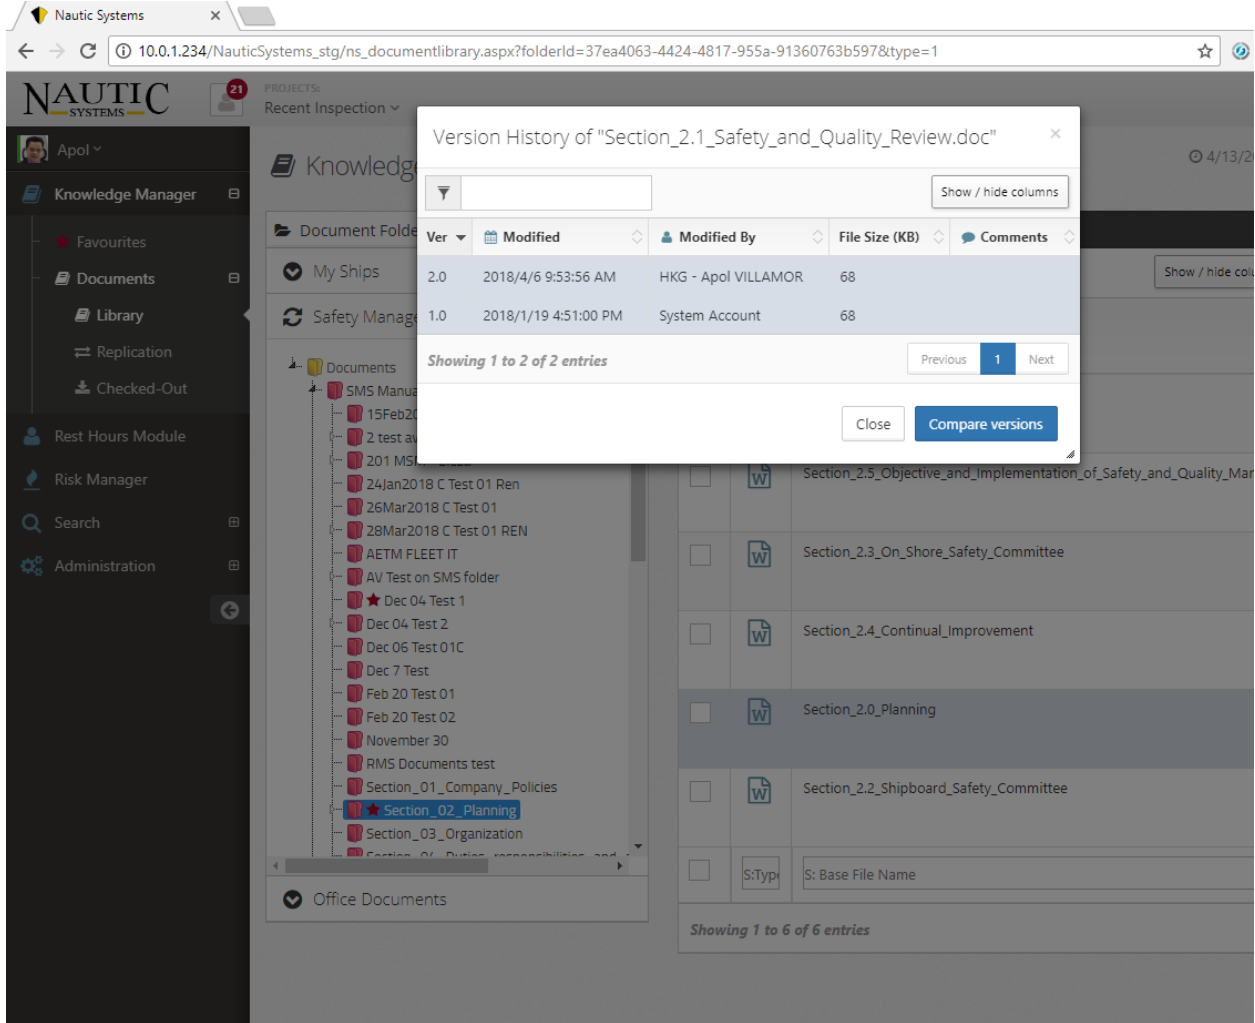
Nautic Systems ×

10.0.1.234/NauticSystems_stg/ns_documentlibrary.aspx?folderId=37ea4063-4424-4817-955a-91360763b597&type=1

NAUTIC SYSTEMS

21

PROJECTS:
Recent Inspection

Apol

Knowledge Manager

Favourites

Documents

Library

Replication

Checked-Out

Rest Hours Module

Risk Manager

Search

Administration

Knowledg

4/13/2

Document Folde

My Ships

Safety Manag

Documents
SMS Manua
15Feb20
2 test a
201 MS
24Jan2018 C Test 01 Ren
26Mar2018 C Test 01
28Mar2018 C Test 01 REN
AETM FLEET IT
AV Test on SMS folder
Dec 04 Test 1
Dec 04 Test 2
Dec 06 Test 01C
Dec 7 Test
Feb 20 Test 01
Feb 20 Test 02
November 30
RMS Documents test
Section_01_Company_Policies
Section_02_Planning
Section_03_Organization

Office Documents

Show / hide col

Section_2.5_Objective_and_Implementation_of_Safety_and_Quality_Mar

Section_2.3_On_Shore_Safety_Committee

Section_2.4_Continual_Improvement

Section_2.0_Planning

Section_2.2_Shipboard_Safety_Committee

S:Typ

S: Base File Name

Showing 1 to 6 of 6 entries

Version History of "Section_2.1_Safety_and_Quality_Review.doc" ×

Show / hide columns

| Ver | Modified | Modified By | File Size (KB) | Comments |
|---|---|---|---|---|
| 2.0 | 2018/4/6 9:53:56 AM | HKG - Apol VILLAMOR | 68 | |
| 1.0 | 2018/1/19 4:51:00 PM | System Account | 68 | |

Showing 1 to 2 of 2 entries

Previous 1 Next

Close

Compare versions